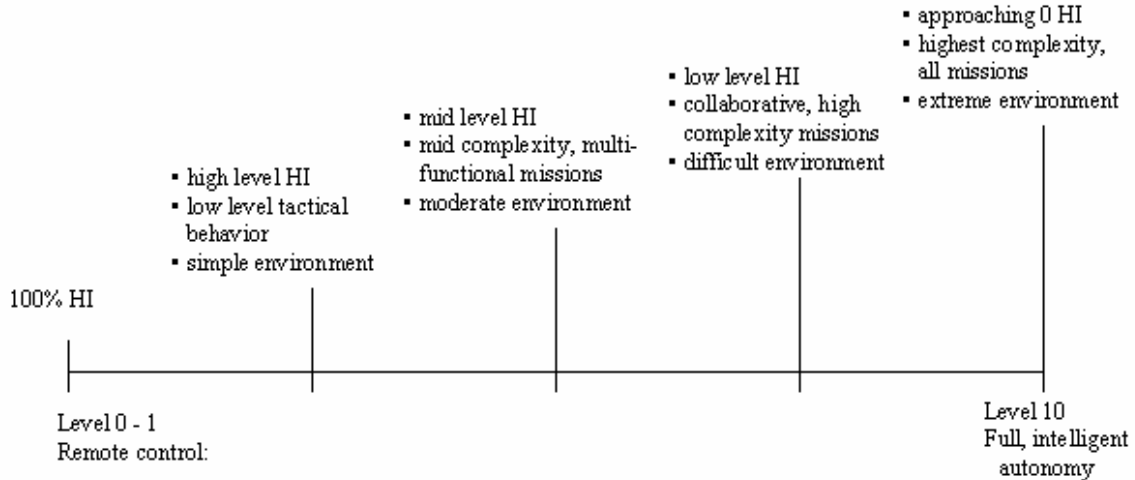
100% HI

Level 0 - 1
Remote control:

▪ high level HI
▪ low level tactical behavior
▪ simple environment

▪ mid level HI
▪ mid complexity, multifunctional missions
▪ moderate environment

▪ low level HI
▪ collaborative, high complexity missions
▪ difficult environment

▪ approaching 0 HI
▪ highest complexity, all missions
▪ extreme environment

Level 10
Full, intelligent autonomy